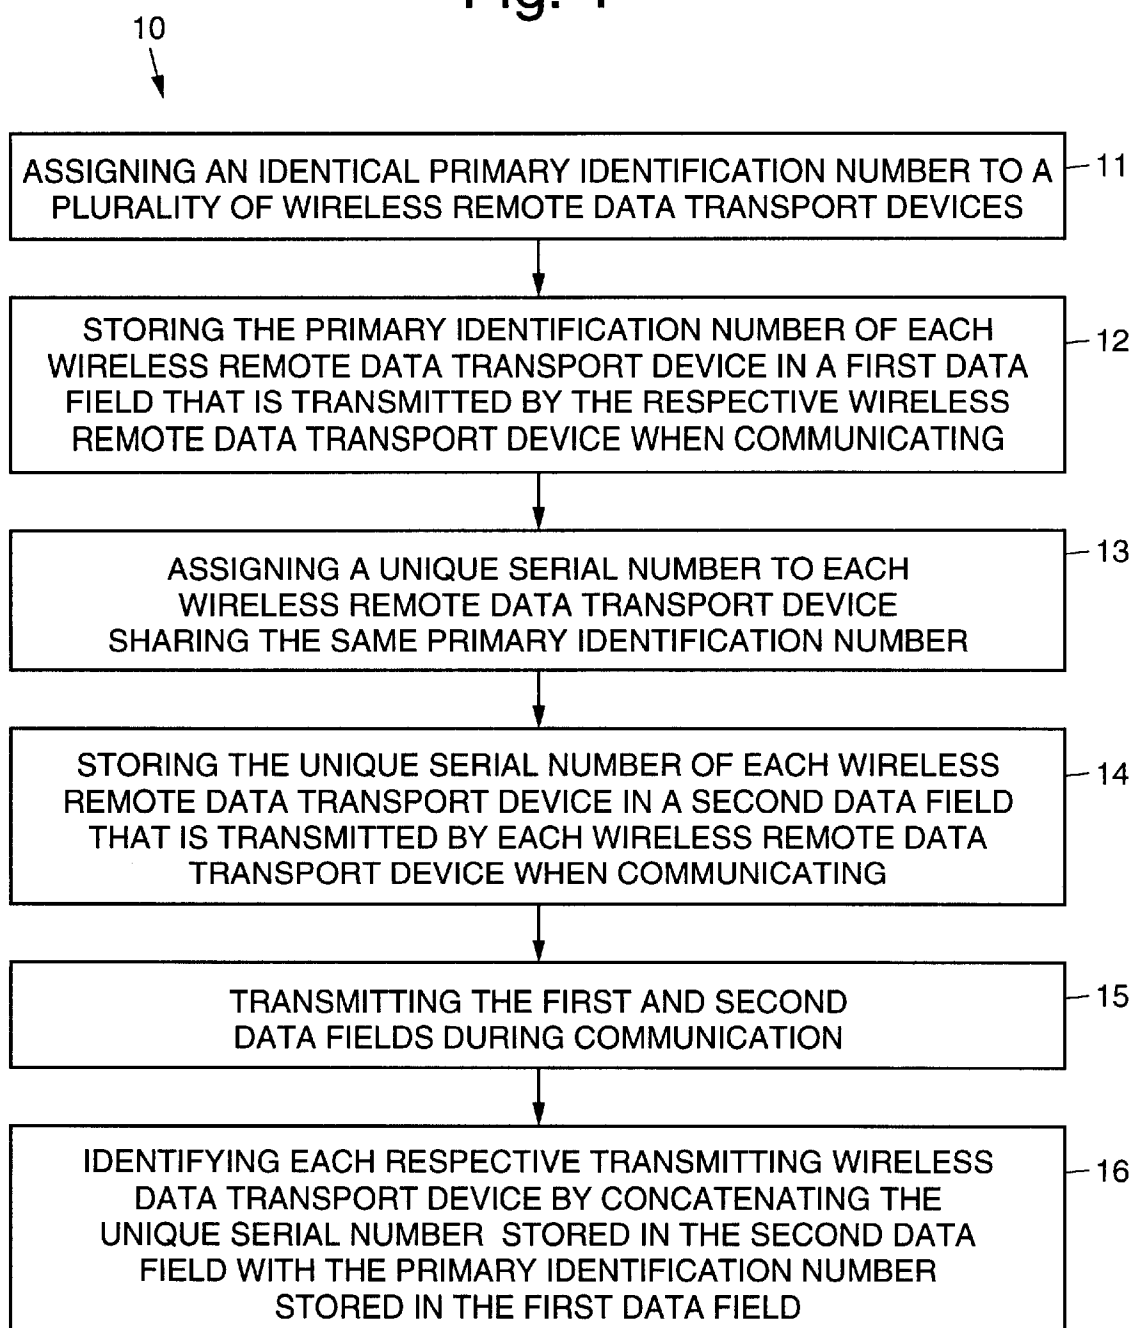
Fig. 1

10

ASSIGNING AN IDENTICAL PRIMARY IDENTIFICATION NUMBER TO A PLURALITY OF WIRELESS REMOTE DATA TRANSPORT DEVICES

11

STORING THE PRIMARY IDENTIFICATION NUMBER OF EACH WIRELESS REMOTE DATA TRANSPORT DEVICE IN A FIRST DATA FIELD THAT IS TRANSMITTED BY THE RESPECTIVE WIRELESS REMOTE DATA TRANSPORT DEVICE WHEN COMMUNICATING

12

ASSIGNING A UNIQUE SERIAL NUMBER TO EACH WIRELESS REMOTE DATA TRANSPORT DEVICE SHARING THE SAME PRIMARY IDENTIFICATION NUMBER

13

STORING THE UNIQUE SERIAL NUMBER OF EACH WIRELESS REMOTE DATA TRANSPORT DEVICE IN A SECOND DATA FIELD THAT IS TRANSMITTED BY EACH WIRELESS REMOTE DATA TRANSPORT DEVICE WHEN COMMUNICATING

14

TRANSMITTING THE FIRST AND SECOND DATA FIELDS DURING COMMUNICATION

15

IDENTIFYING EACH RESPECTIVE TRANSMITTING WIRELESS DATA TRANSPORT DEVICE BY CONCATENATING THE UNIQUE SERIAL NUMBER STORED IN THE SECOND DATA FIELD WITH THE PRIMARY IDENTIFICATION NUMBER STORED IN THE FIRST DATA FIELD

16